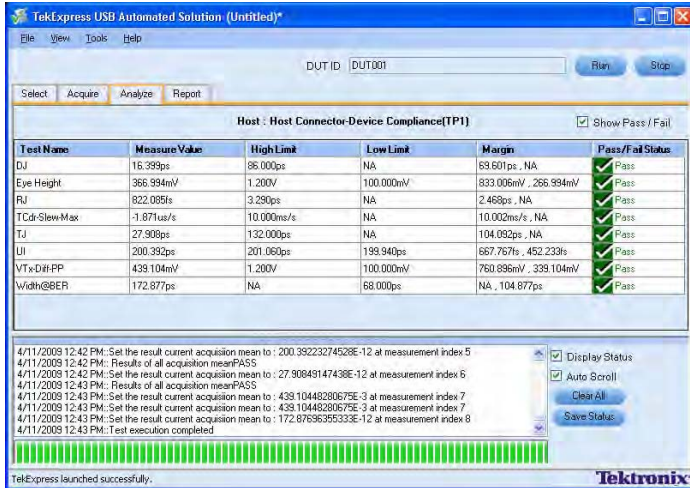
TekExpress USB Automated Solution (Untitled)*

File View Tools Help

DUT ID DUT001

Run Stop

Select Acquire Analyze Report

Host : Host Connector-Device Compliance(TP1)

Show Pass / Fail

| Test Name | Measure Value | High Limit | Low Limit | Margin | Pass/Fail Status |
|---|---|---|---|---|---|
| DJ | 16.399ps | 86.000ps | NA | 69.601ps , NA | Pass |
| Eye Height | 366.994mV | 1.200V | 100.000mV | 833.006mV , 266.994mV | Pass |
| RJ | 822.085fs | 3.290ps | NA | 2.468ps , NA | Pass |
| TCdr-Slew-Max | -1.871us/s | 10.000ms/s | NA | 10.002ms/s , NA | Pass |
| TJ | 27.908ps | 132.000ps | NA | 104.092ps , NA | Pass |
| UI | 200.392ps | 201.060ps | 199.940ps | 667.767fs , 452.233fs | Pass |
| VTx-Diff-PP | 439.104mV | 1.200V | 100.000mV | 760.896mV , 339.104mV | Pass |
| Width@BER | 172.877ps | NA | 68.000ps | NA , 104.877ps | Pass |

4/11/2009 12:42 PM::Set the result current acquisition mean to : 200.39223274528E-12 at measurement index 5
4/11/2009 12:42 PM:: Results of all acquisition meanPASS
4/11/2009 12:42 PM::Set the result current acquisition mean to : 27.90849147438E-12 at measurement index 6
4/11/2009 12:43 PM:: Results of all acquisition meanPASS
4/11/2009 12:43 PM::Set the result current acquisition mean to : 439.10448280675E-3 at measurement index 7
4/11/2009 12:43 PM::Set the result current acquisition mean to : 439.10448280675E-3 at measurement index 7
4/11/2009 12:43 PM::Set the result current acquisition mean to : 172.87696355333E-12 at measurement index 8
4/11/2009 12:43 PM::Test execution completed

Display Status
Auto Scroll
Clear All
Save Status

TekExpress launched successfully.

Tektronix